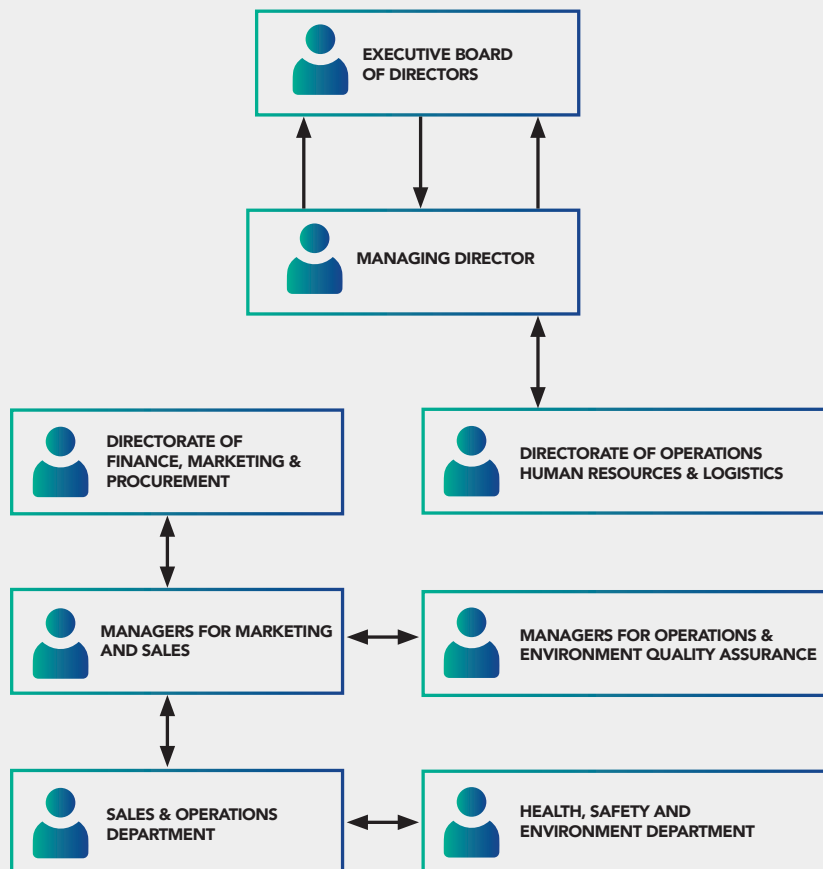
EXECUTIVE BOARD OF DIRECTORS

MANAGING DIRECTOR

DIRECTORATE OF FINANCE, MARKETING & PROCUREMENT

DIRECTORATE OF OPERATIONS HUMAN RESOURCES & LOGISTICS

MANAGERS FOR MARKETING AND SALES

MANAGERS FOR OPERATIONS & ENVIRONMENT QUALITY ASSURANCE

SALES & OPERATIONS DEPARTMENT

HEALTH, SAFETY AND ENVIRONMENT DEPARTMENT